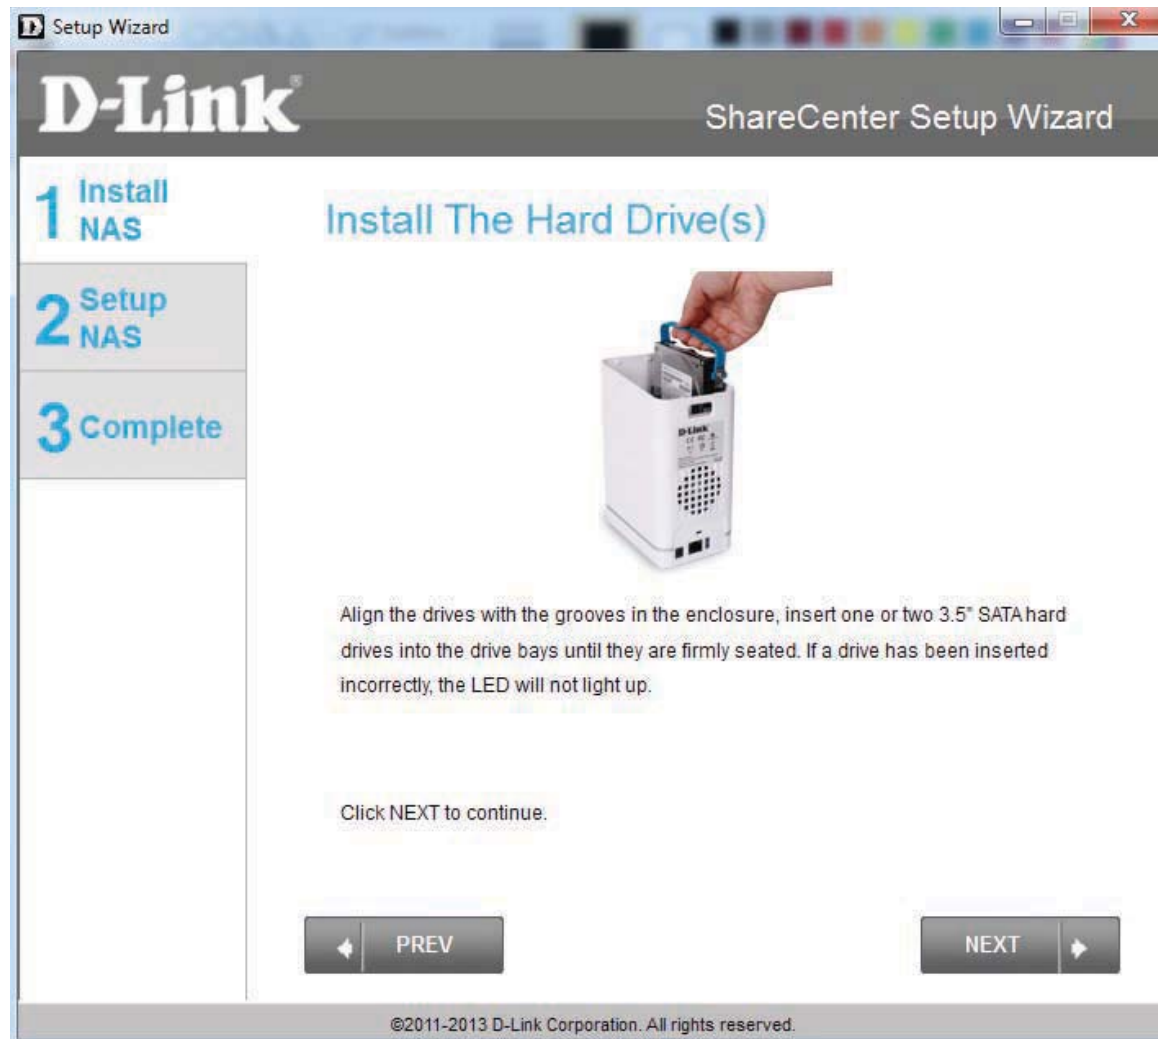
Setup Wizard

D-Link

ShareCenter Setup Wizard

1 Install NAS

2 Setup NAS

3 Complete

Install The Hard Drive(s)

D-Link

Align the drives with the grooves in the enclosure, insert one or two 3.5" SATA hard drives into the drive bays until they are firmly seated. If a drive has been inserted incorrectly, the LED will not light up.

Click NEXT to continue.

PREV

NEXT

©2011-2013 D-Link Corporation. All rights reserved.